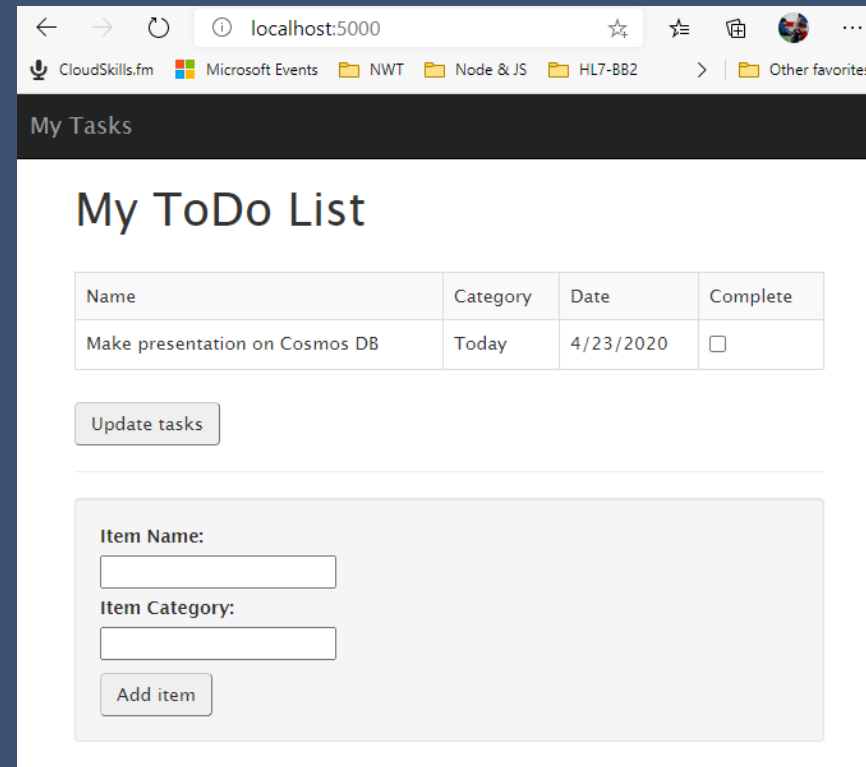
localhost:5000

CloudSkills.fm Microsoft Events NWT Node & JS HL7-BB2 Other favorites

My Tasks

My ToDo List

| Name | Category | Date | Complete |
|---|---|---|---|
| Make presentation on Cosmos DB | Today | 4/23/2020 | ☐ |

Update tasks

Item Name:

Item Category:

Add item